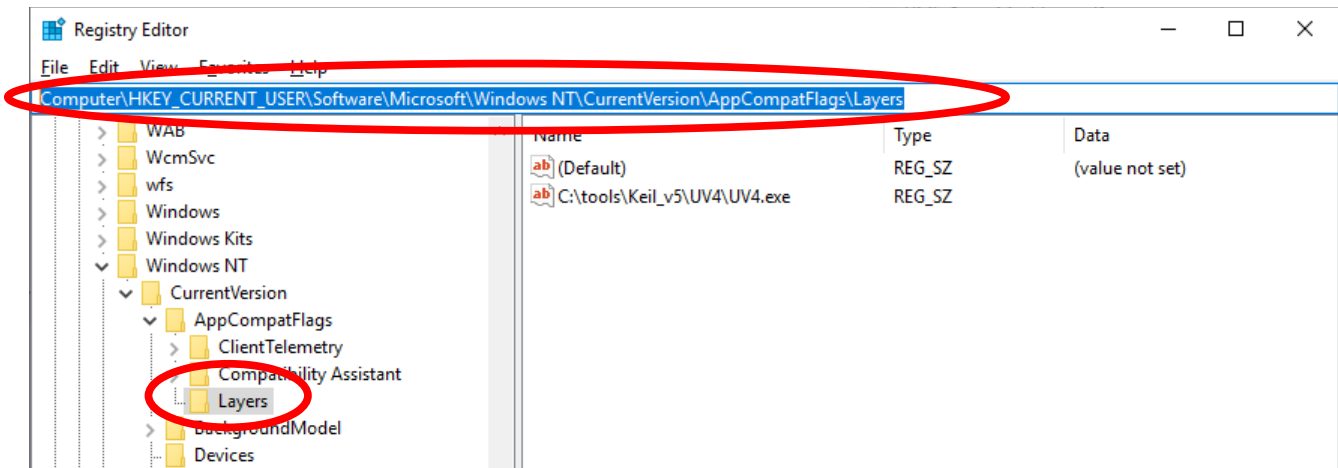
Registry Editor

File Edit View Favorites Help

Computer\HKEY_CURRENT_USER\Software\Microsoft\Windows NT\CurrentVersion\AppCompatFlags\Layers

WAB
WcmSvc
wfs
Windows
Windows Kits
Windows NT
CurrentVersion
AppCompatFlags
ClientTelemetry
Compatibility Assistant
Layers
BackgroundModel
Devices

| Name | Type | Data |
|---|---|---|
| (Default) | REG_SZ | (value not set) |
| C:\tools\Keil_v5\UV4\UV4.exe | REG_SZ | |